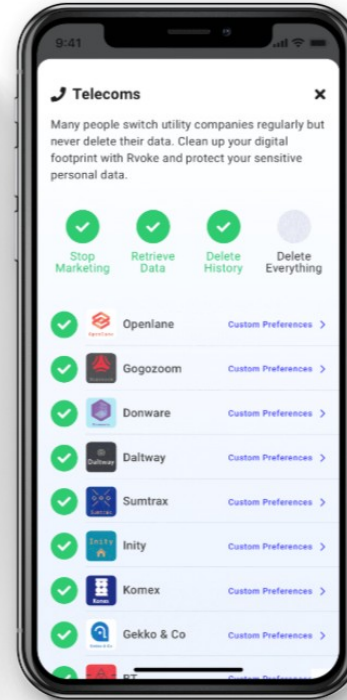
9:41

Telecoms ×

Many people switch utility companies regularly but never delete their data. Clean up your digital footprint with Rvoke and protect your sensitive personal data.

Stop Marketing
Retrieve Data
Delete History
Delete Everything

Openlane Custom Preferences >
Gogozoom Custom Preferences >
Donware Custom Preferences >
Daltway Daltway Custom Preferences >
Sumtrax Custom Preferences >
Inity Inity Custom Preferences >
Komex Komex Custom Preferences >
Gekko & Co Custom Preferences >
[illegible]